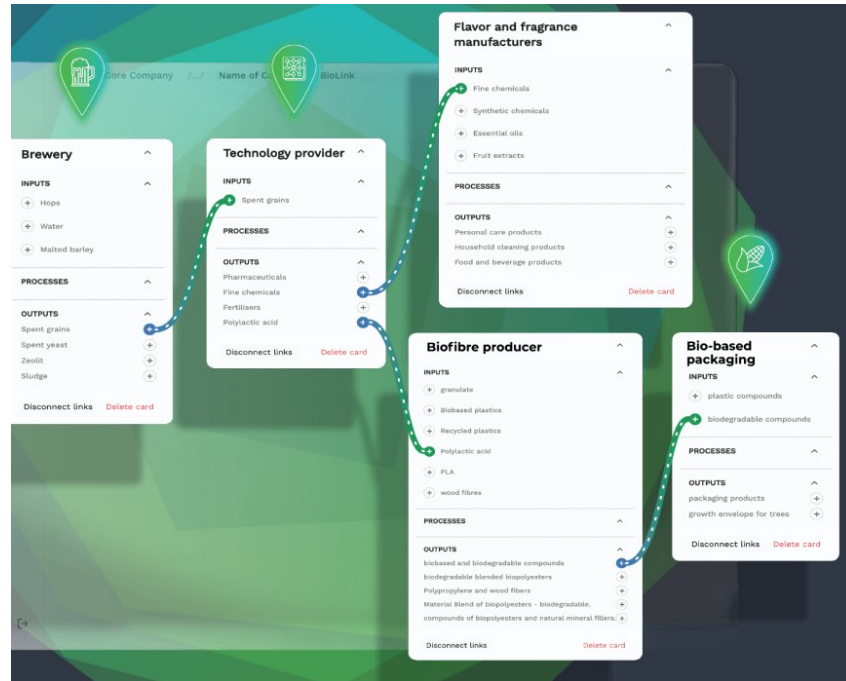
Core Company /.../ Name of C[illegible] BioLink

Brewery

INPUTS
Hops
Water
Malted barley

PROCESSES

OUTPUTS
Spent grains
Spent yeast
Zeolit
Sludge

Disconnect links Delete card

Technology provider

INPUTS
Spent grains

PROCESSES

OUTPUTS
Pharmaceuticals
Fine chemicals
Fertilisers
Polylactic acid

Disconnect links Delete card

Flavor and fragrance manufacturers

INPUTS
Fine chemicals
Synthetic chemicals
Essential oils
Fruit extracts

PROCESSES

OUTPUTS
Personal care products
Household cleaning products
Food and beverage products

Disconnect links Delete card

Biofibre producer

INPUTS
granulate
Biobased plastics
Recycled plastics
Polylactic acid
PLA
wood fibres

PROCESSES

OUTPUTS
biobased and biodegradable compounds
biodegradable blended biopolyesters
Polypropylene and wood fibers
Material Blend of biopolyesters - biodegradable.
compounds of biopolyesters and natural mineral fillers.

Disconnect links Delete card

Bio-based packaging

INPUTS
plastic compounds
biodegradable compounds

PROCESSES

OUTPUTS
packaging products
growth envelope for trees

Disconnect links Delete card